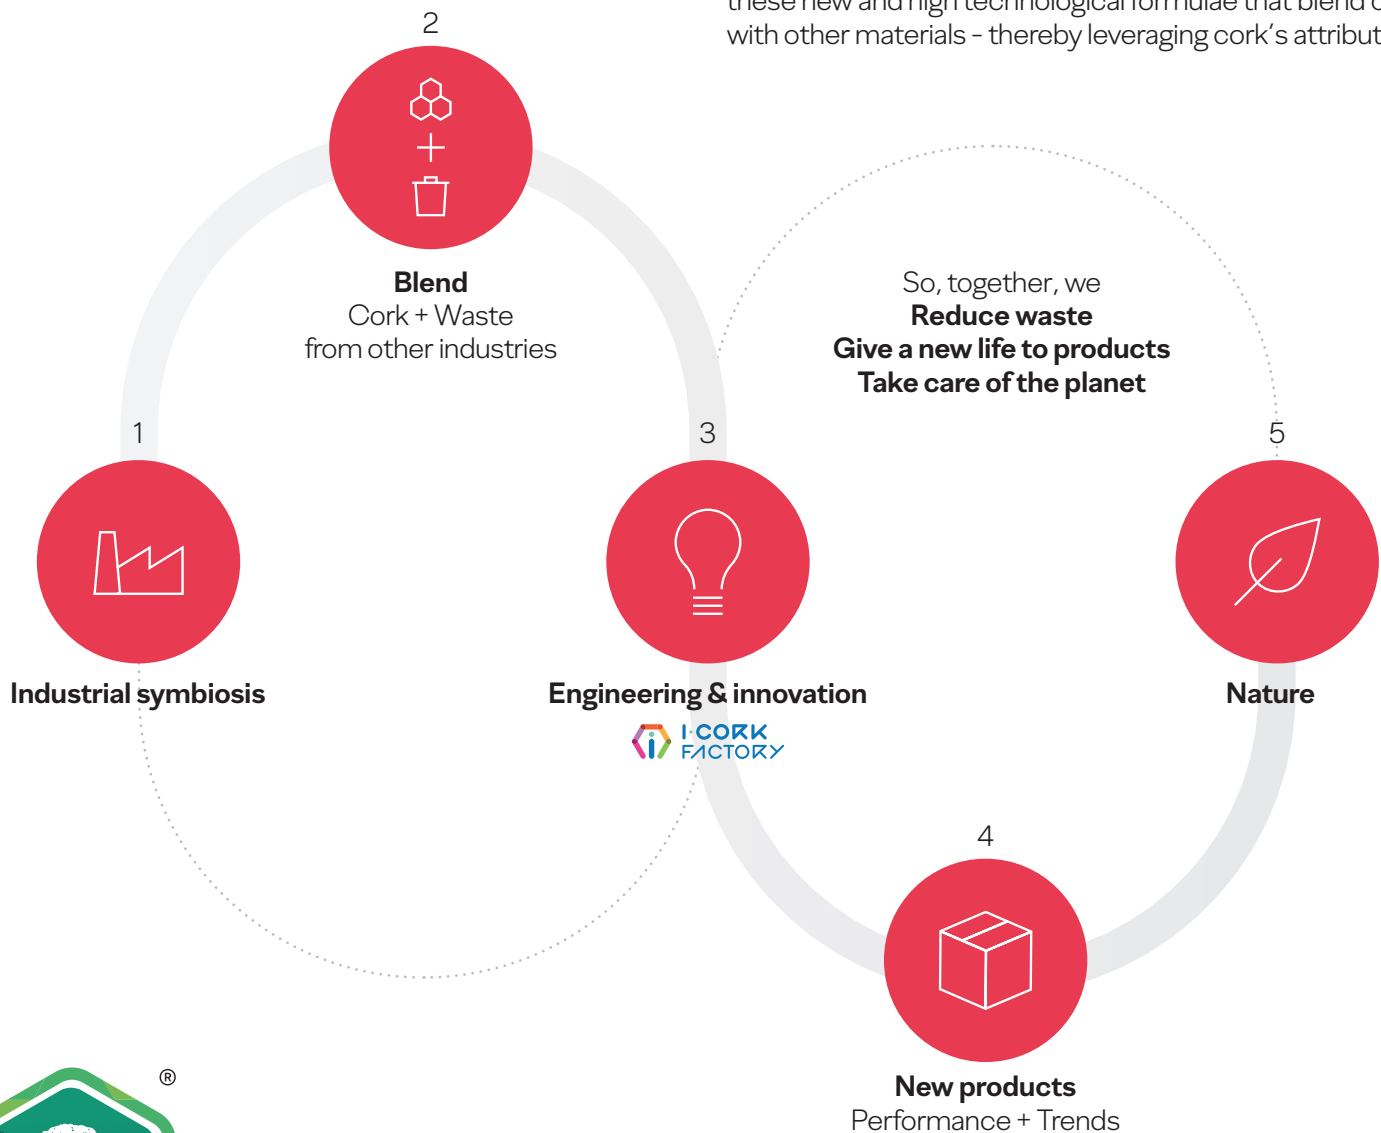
these new and high technological formulae that blend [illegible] with other materials - thereby leveraging cork's attribut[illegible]

2

Blend
Cork + Waste
from other industries

So, together, we
Reduce waste
Give a new life to products
Take care of the planet

1

3

5

Industrial symbiosis

Engineering & innovation

I-CORK FACTORY

Nature

4

New products
Performance + Trends

®